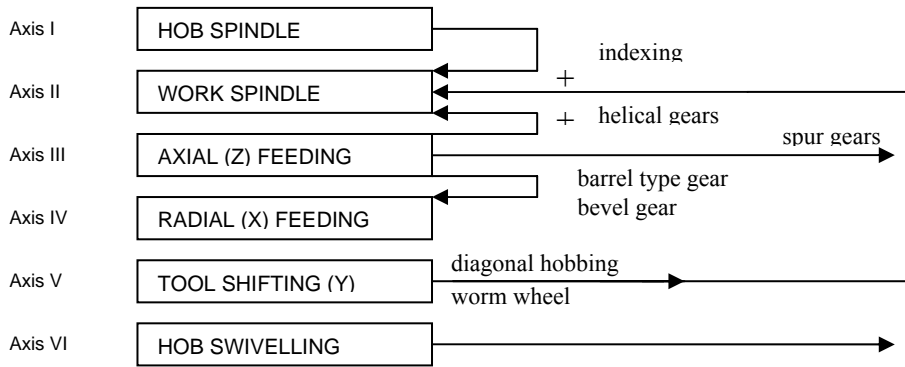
Axis I
HOB SPINDLE
indexing
+
Axis II
WORK SPINDLE
+
helical gears
Axis III
AXIAL (Z) FEEDING
spur gears
barrel type gear
bevel gear
Axis IV
RADIAL (X) FEEDING
Axis V
TOOL SHIFTING (Y)
diagonal hobbing
worm wheel
Axis VI
HOB SWIVELLING